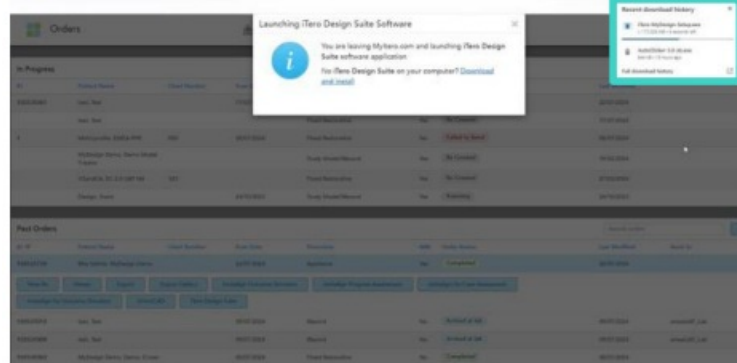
Orders

Launching iTero Design Suite Software

You are leaving Mytero.com and launching iTero Design Suite software application

No iTero Design Suite on your computer? Download and install

Recent download history

iTero MyDesign Setup.exe

AutoOrder 3.0.zip.exe

Full download history

In Progress

Past Orders

Completed